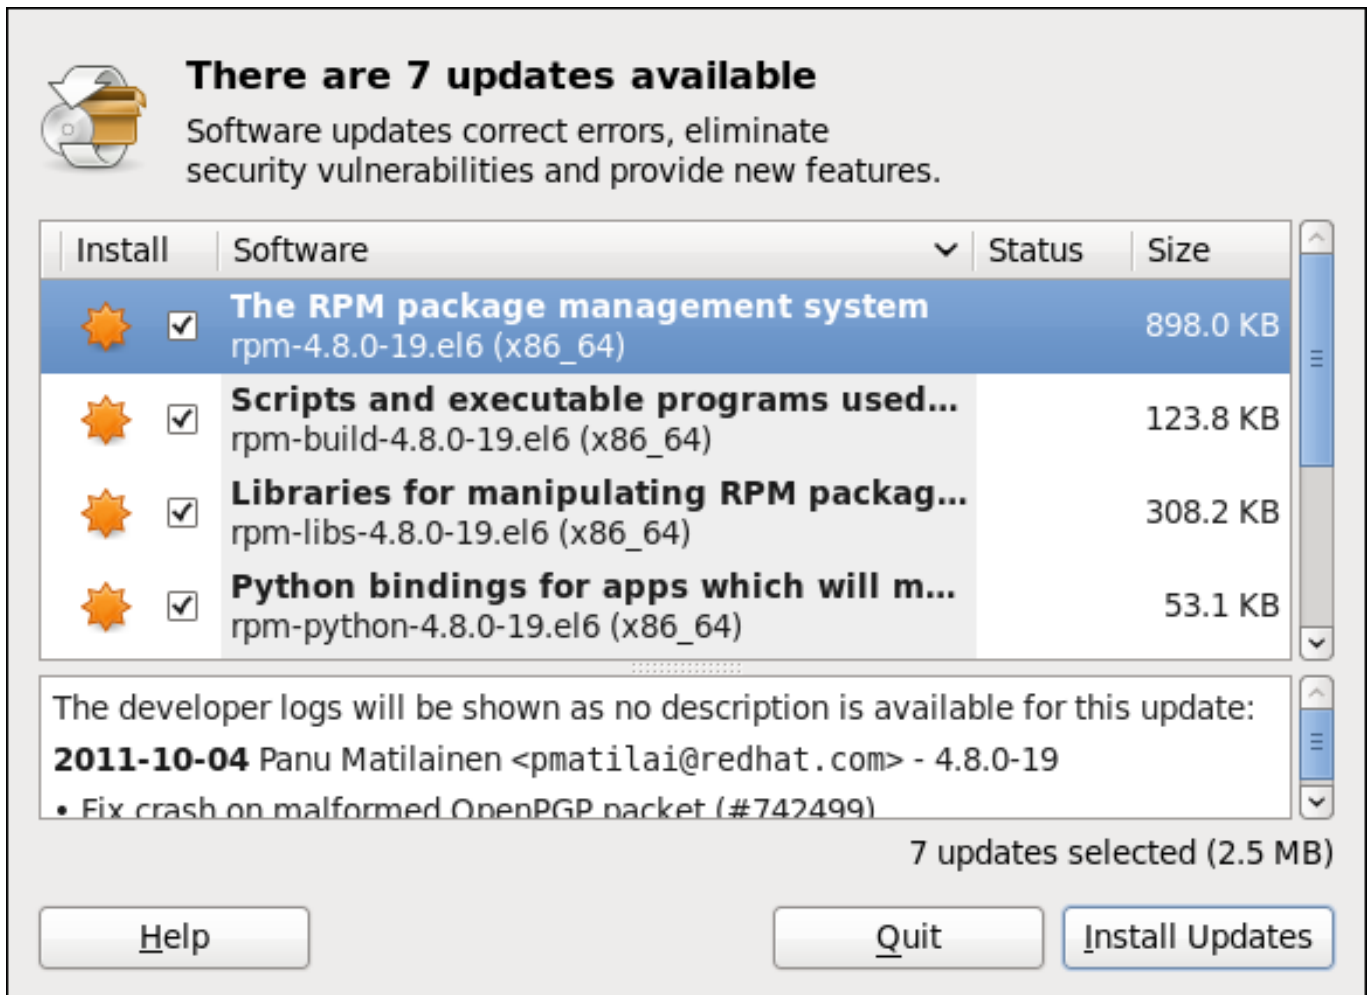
There are 7 updates available

Software updates correct errors, eliminate security vulnerabilities and provide new features.

| Install | Software | Status | Size |
|---|---|---|---|
| ☑ | **The RPM package management system** rpm-4.8.0-19.el6 (x86_64) | | 898.0 KB |
| ☑ | **Scripts and executable programs used...** rpm-build-4.8.0-19.el6 (x86_64) | | 123.8 KB |
| ☑ | **Libraries for manipulating RPM packag...** rpm-libs-4.8.0-19.el6 (x86_64) | | 308.2 KB |
| ☑ | **Python bindings for apps which will m...** rpm-python-4.8.0-19.el6 (x86_64) | | 53.1 KB |

The developer logs will be shown as no description is available for this update:

**2011-10-04** Panu Matilainen <pmatilai@redhat.com> - 4.8.0-19

• Fix crash on malformed OpenPGP packet (#742499)

7 updates selected (2.5 MB)

Help

Quit

Install Updates